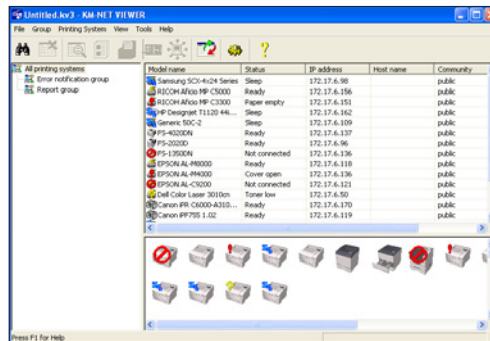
Untitled.kv3 - KM-NET VIEWER

File Group Printing System View Tools Help

All printing systems
Error notification group
Report group

| Model name | Status | IP address | Host name | Community |
|---|---|---|---|---|
| Samsung SCX-4x24 Series | Sleep | 172.17.6.98 | | public |
| RICOH Aficio MP C5000 | Ready | 172.17.6.156 | | public |
| RICOH Aficio MP C3300 | Paper empty | 172.17.6.151 | | public |
| HP Designjet T1120 44i... | Sleep | 172.17.6.162 | | public |
| Generic 50C-2 | Sleep | 172.17.6.109 | | public |
| FS-4020DN | Ready | 172.17.6.137 | | public |
| FS-2020D | Ready | 172.17.6.96 | | public |
| FS-1350DN | Not connected | 172.17.6.136 | | public |
| EPSON AL-M8000 | Ready | 172.17.6.116 | | public |
| EPSON AL-M4000 | Cover open | 172.17.6.136 | | public |
| EPSON AL-C9200 | Not connected | 172.17.6.121 | | public |
| Dell Color Laser 3010cn | Toner low | 172.17.6.50 | | public |
| Canon iPR C6000-A310... | Ready | 172.17.6.170 | | public |
| Canon iPF755 1.02 | Ready | 172.17.6.119 | | public |

Press F1 for Help